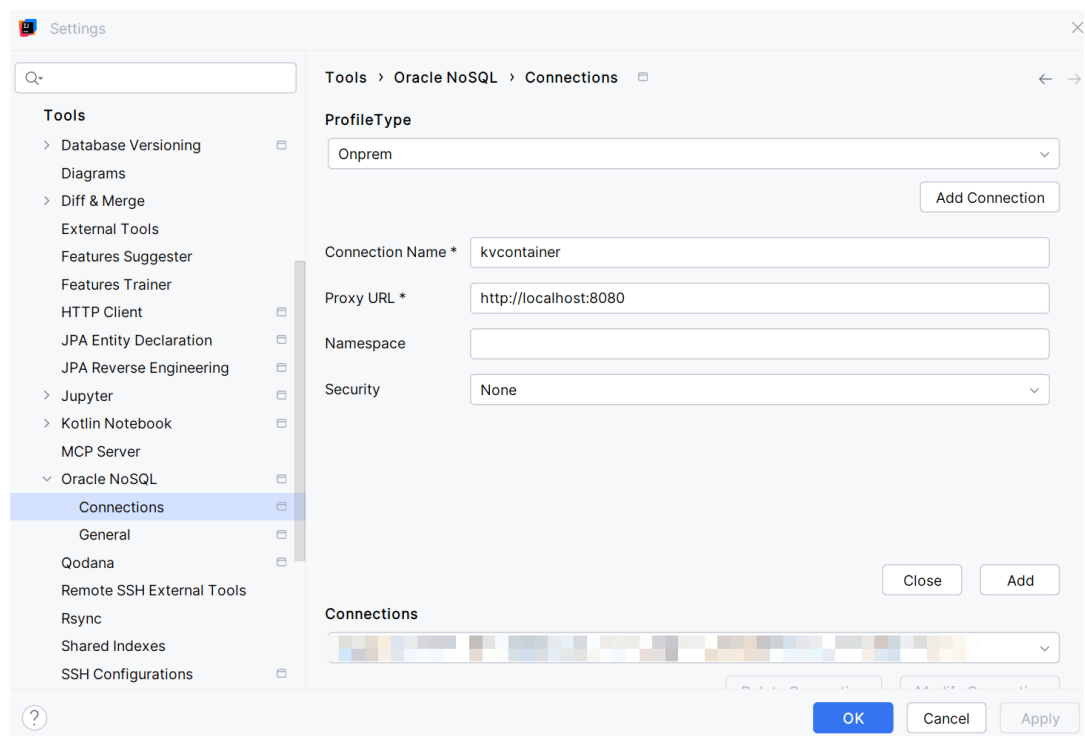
Settings

Tools
Database Versioning
Diagrams
Diff & Merge
External Tools
Features Suggester
Features Trainer
HTTP Client
JPA Entity Declaration
JPA Reverse Engineering
Jupyter
Kotlin Notebook
MCP Server
Oracle NoSQL
Connections
General
Qodana
Remote SSH External Tools
Rsync
Shared Indexes
SSH Configurations

Tools › Oracle NoSQL › Connections

ProfileType
Onprem
Add Connection

Connection Name * kvcontainer
Proxy URL * http://localhost:8080
Namespace
Security None

Close Add

Connections
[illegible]
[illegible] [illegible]

OK Cancel Apply